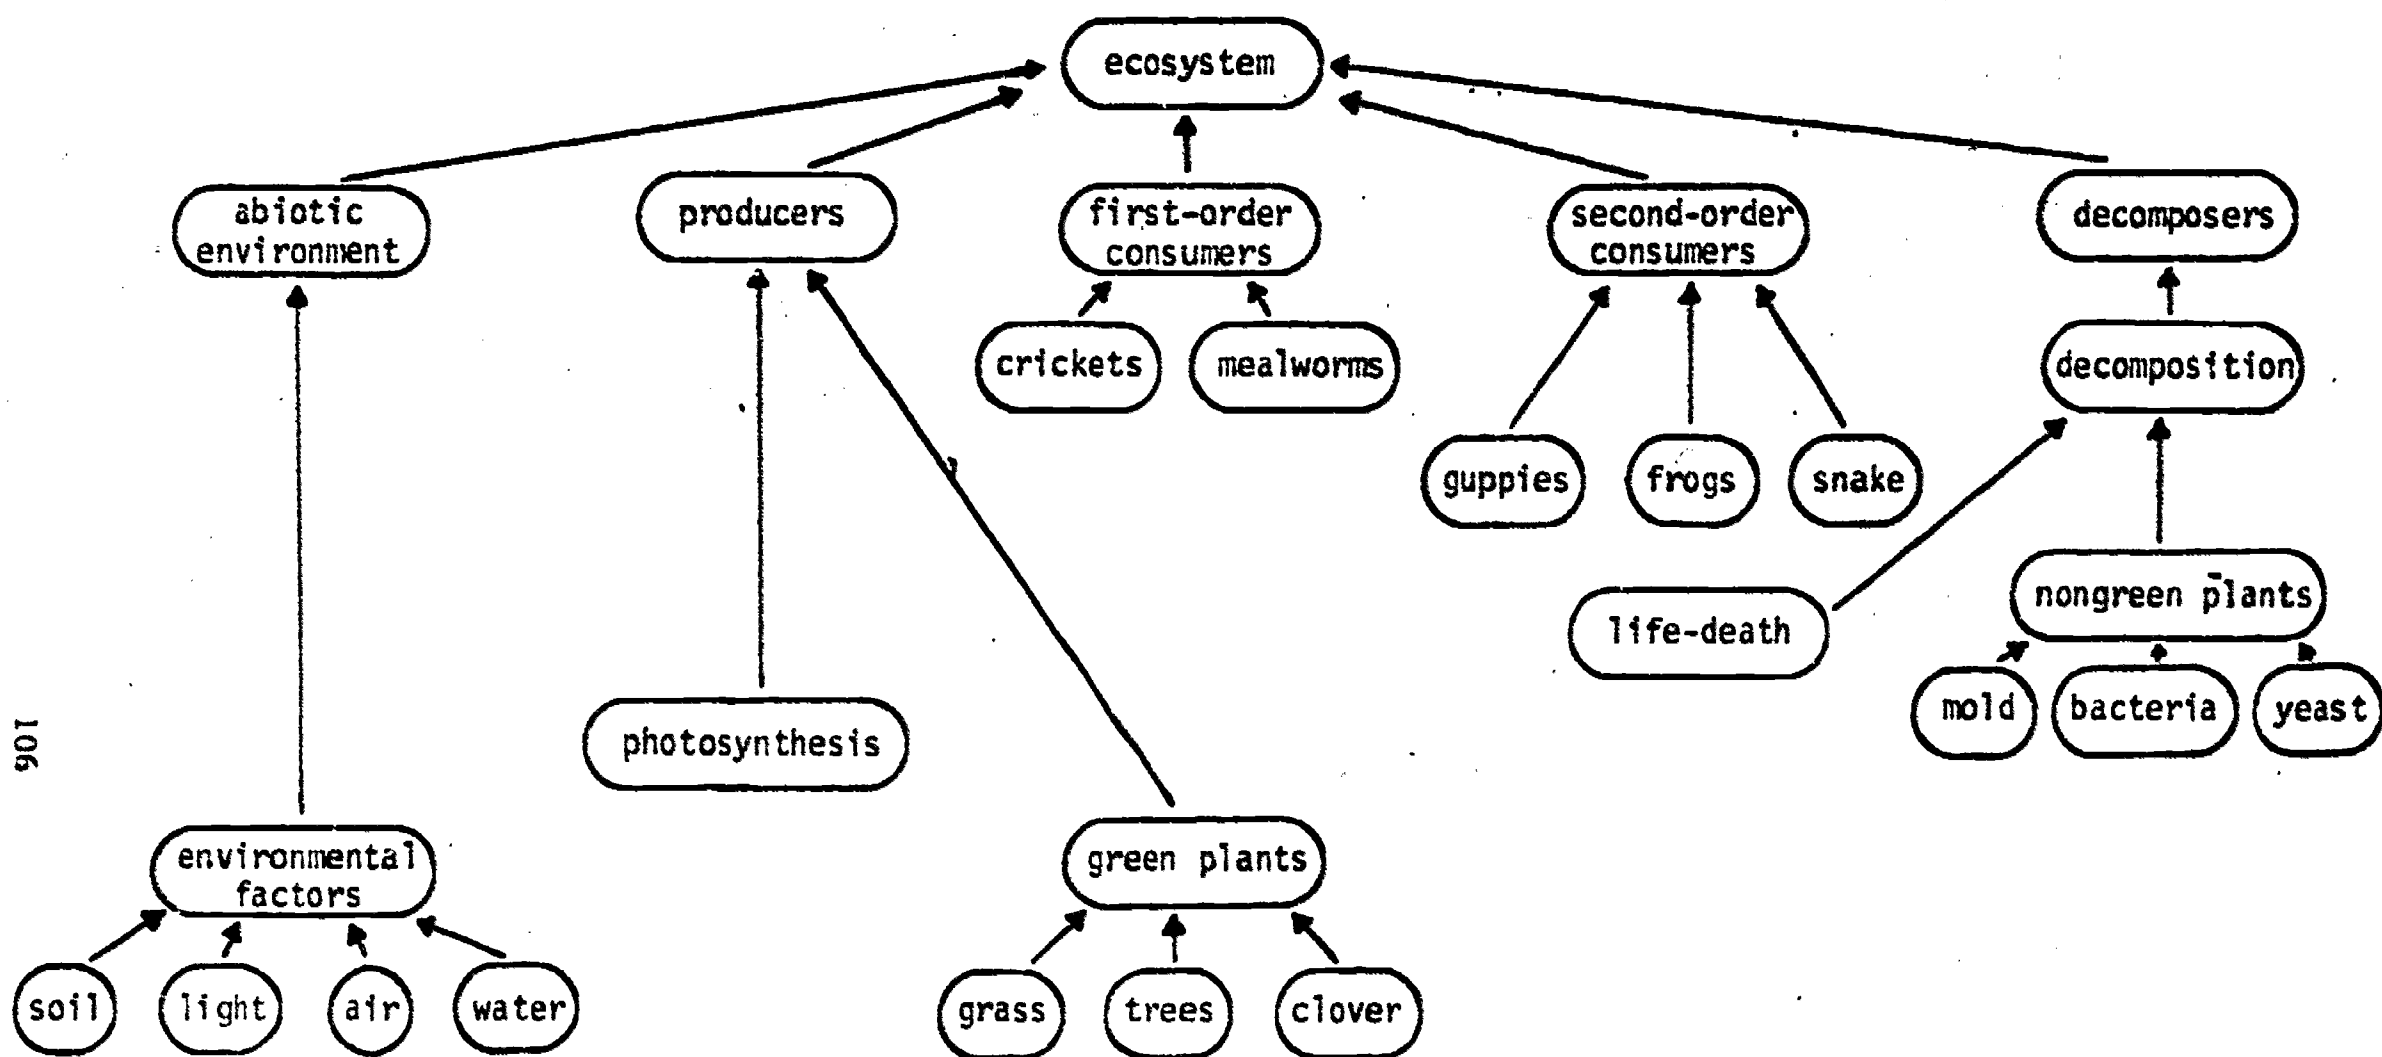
ecosystem

abiotic environment

producers

first-order consumers

second-order consumers

decomposers

crickets

mealworms

decomposition

guppies

frogs

snake

life-death

nongreen plants

mold

bacteria

yeast

photosynthesis

106

environmental factors

green plants

soil

light

air

water

grass

trees

clover